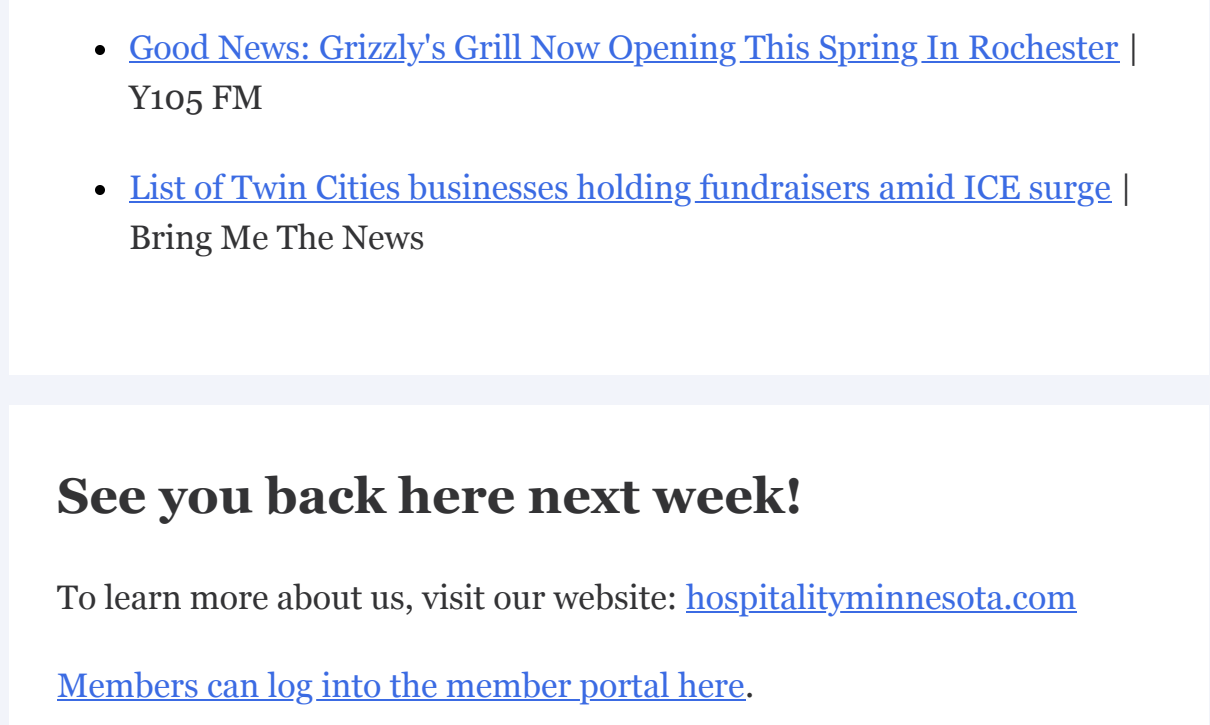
- Good News: Grizzly's Grill Now Opening This Spring In Rochester | Y105 FM

- List of Twin Cities businesses holding fundraisers amid ICE surge | Bring Me The News

# See you back here next week!

To learn more about us, visit our website: hospitalityminnesota.com

Members can log into the member portal here.